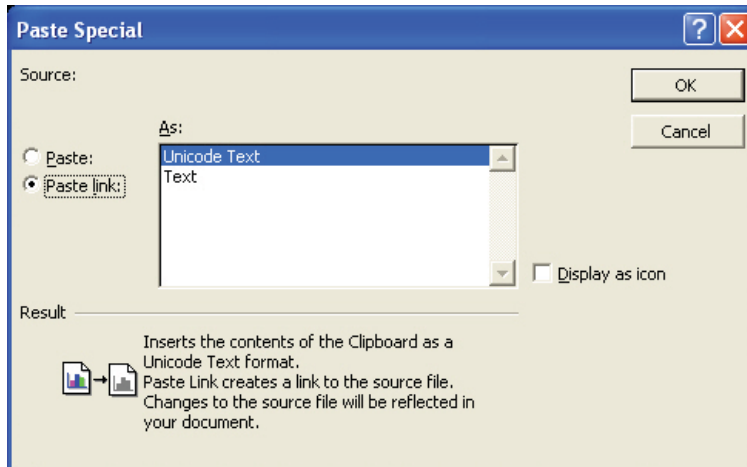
Paste Special

Source:

OK

Cancel

As:

Paste:

Paste link:

Unicode Text
Text

Display as icon

Result

Inserts the contents of the Clipboard as a Unicode Text format.
Paste Link creates a link to the source file. Changes to the source file will be reflected in your document.